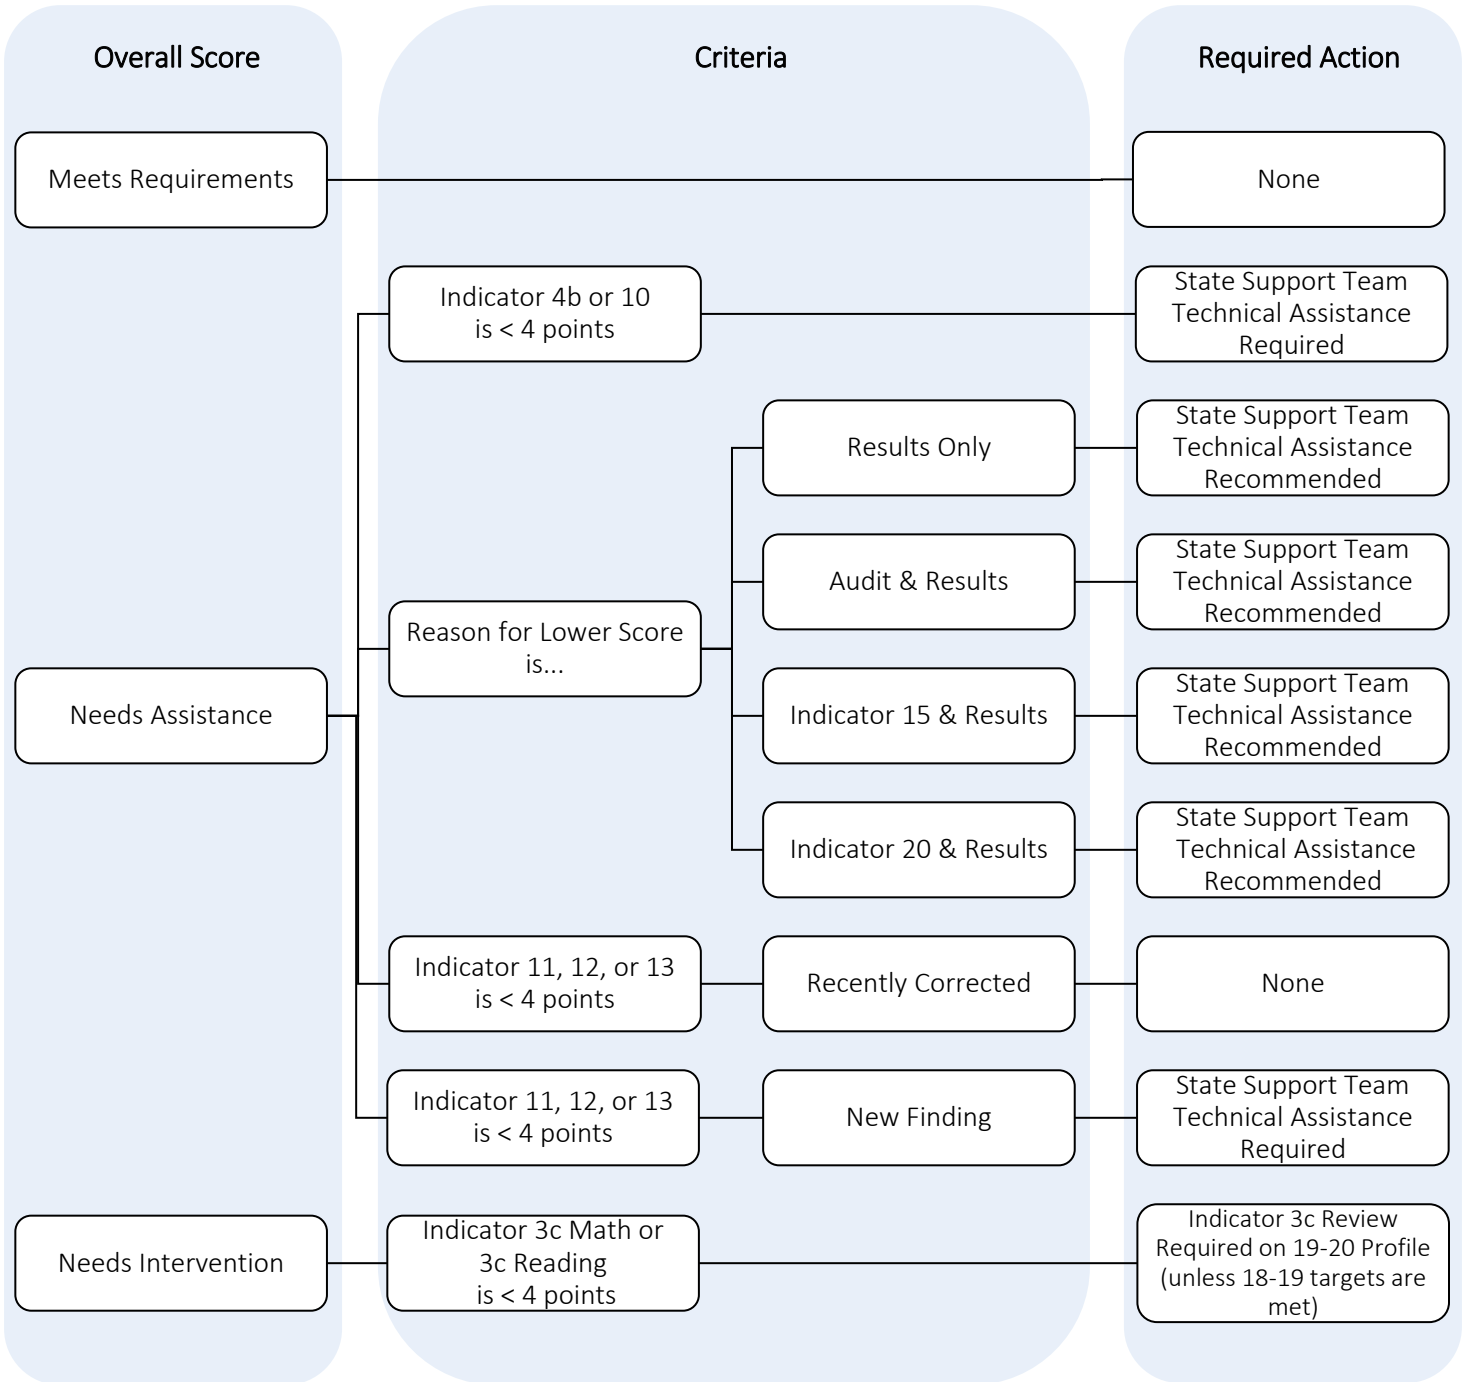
Overall Score

Criteria

Required Action

Meets Requirements

None

Indicator 4b or 10 is < 4 points

State Support Team Technical Assistance Required

Results Only

State Support Team Technical Assistance Recommended

Audit & Results

State Support Team Technical Assistance Recommended

Reason for Lower Score is...

Needs Assistance

Indicator 15 & Results

State Support Team Technical Assistance Recommended

Indicator 20 & Results

State Support Team Technical Assistance Recommended

Indicator 11, 12, or 13 is < 4 points

Recently Corrected

None

Indicator 11, 12, or 13 is < 4 points

New Finding

State Support Team Technical Assistance Required

Needs Intervention

Indicator 3c Math or 3c Reading is < 4 points

Indicator 3c Review Required on 19-20 Profile (unless 18-19 targets are met)